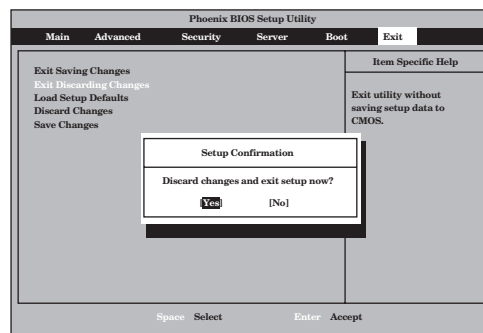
Phoenix BIOS Setup Utility

Main Advanced Security Server Boot Exit

Exit Saving Changes
Exit Discarding Changes
Load Setup Defaults
Discard Changes
Save Changes

Item Specific Help

Exit utility without saving setup data to CMOS.

Setup Confirmation

Discard changes and exit setup now?

[Yes] [No]

Space Select Enter Accept